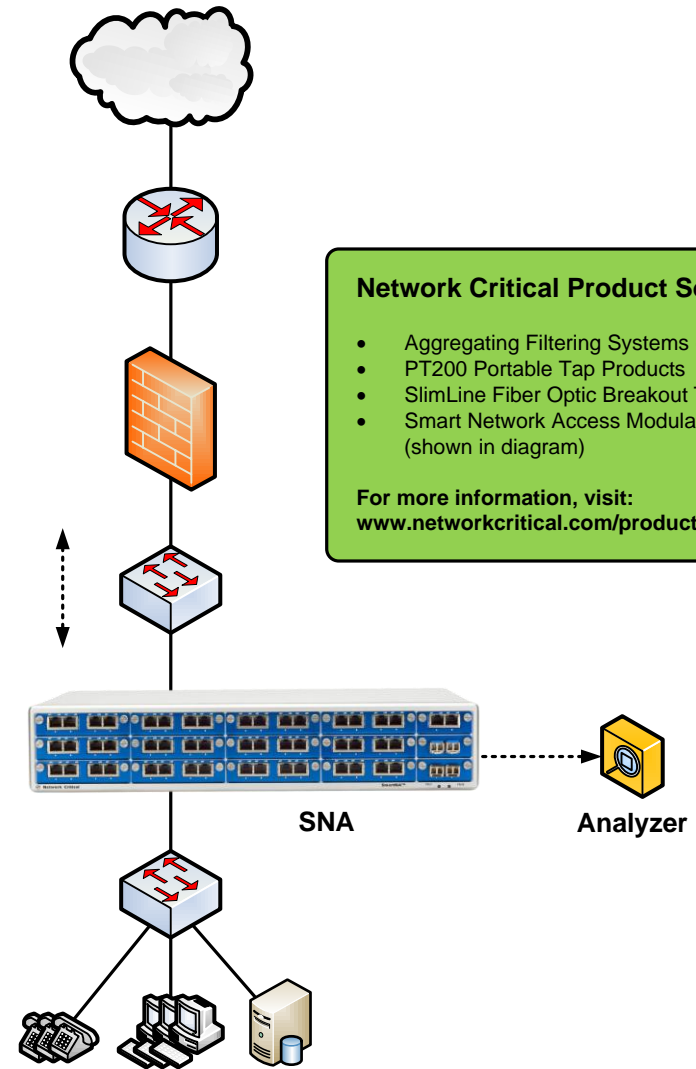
Network Critical Product Se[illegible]

- Aggregating Filtering Systems
- PT200 Portable Tap Products
- SlimLine Fiber Optic Breakout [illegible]
- Smart Network Access Modula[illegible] (shown in diagram)

For more information, visit:
www.networkcritical.com/product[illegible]

Network Critical

SmartNA

SNA

Analyzer